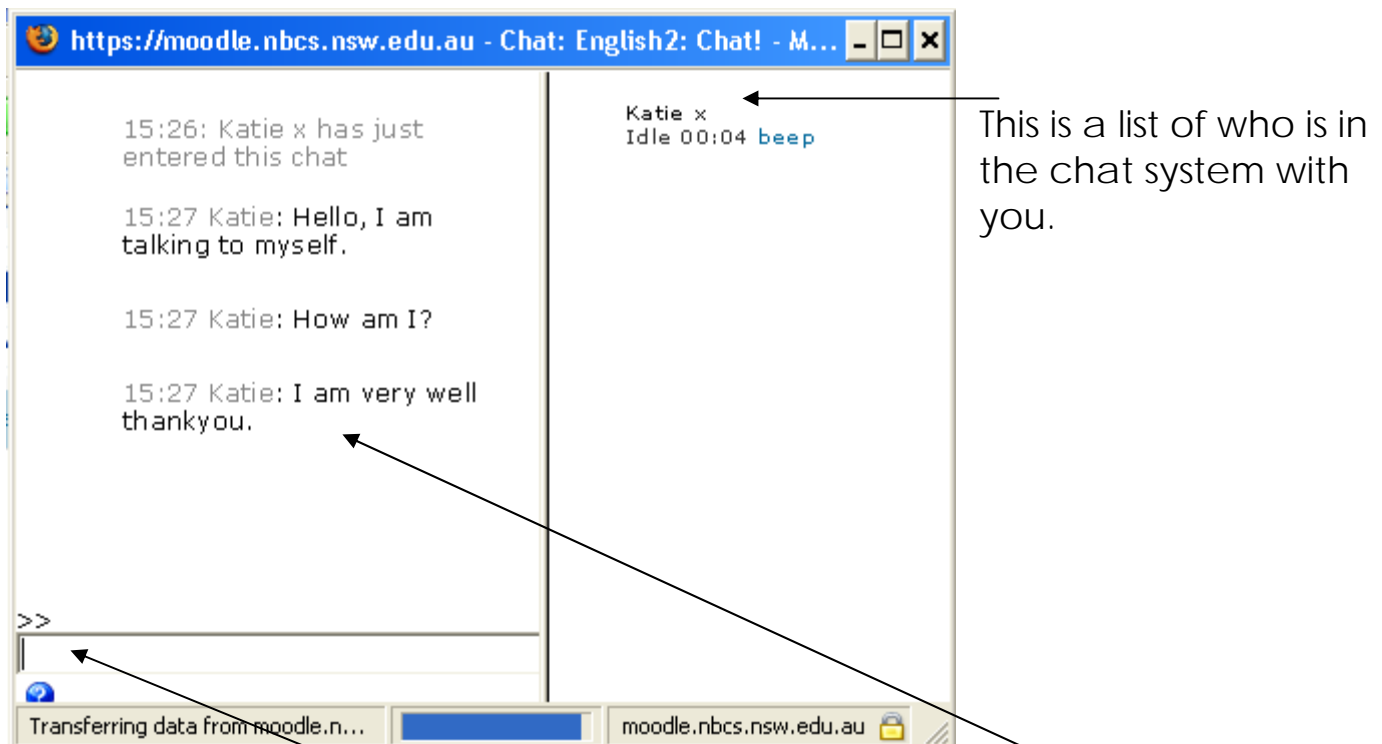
https://moodle.nbcs.nsw.edu.au - Chat: English2: Chat! - M...

15:26: Katie x has just entered this chat

15:27 Katie: Hello, I am talking to myself.

15:27 Katie: How am I?

15:27 Katie: I am very well thankyou.

>>

Katie x
Idle 00:04 beep

This is a list of who is in the chat system with you.

Transferring data from moodle.n...

moodle.nbcs.nsw.edu.au